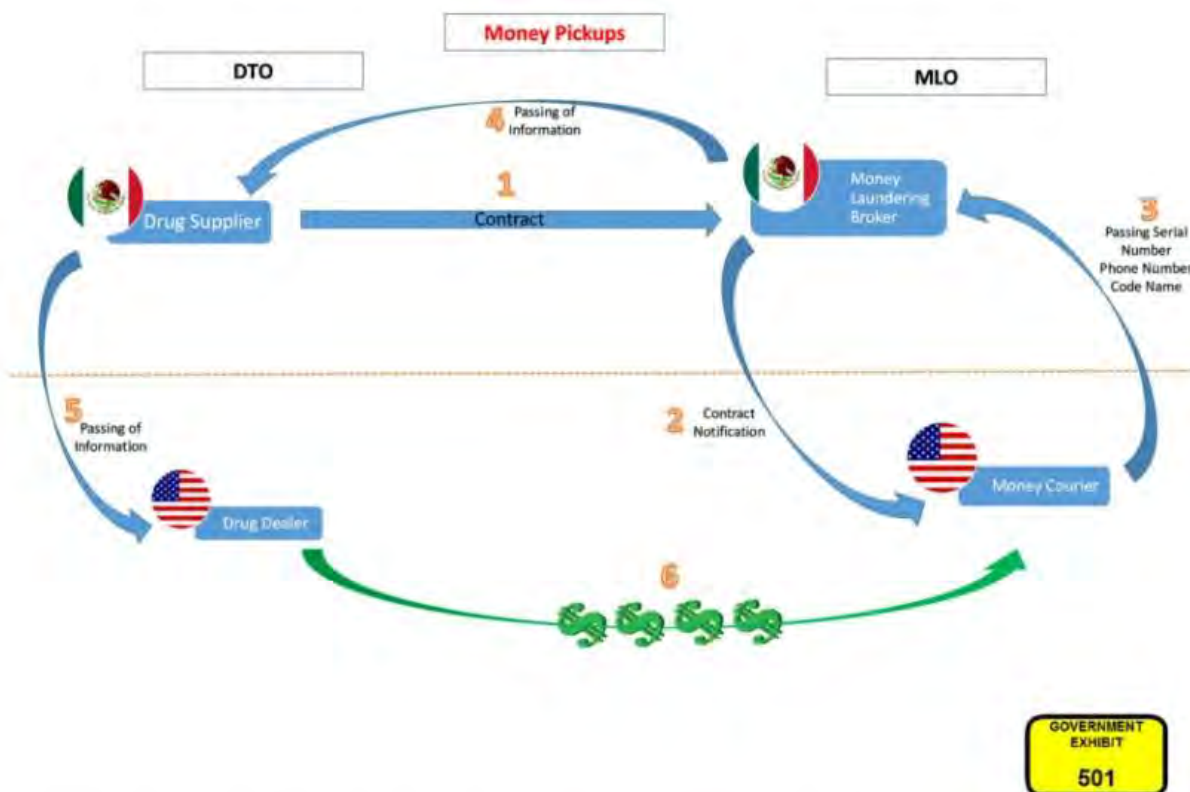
Money Pickups

DTO

MLO

4 Passing of Information

Drug Supplier

1

Contract

Money Laundering Broker

3 Passing Serial Number Phone Number Code Name

5 Passing of Information

2 Contract Notification

Money Courier

Drug Dealer

6

$ $ $ $

GOVERNMENT EXHIBIT 501